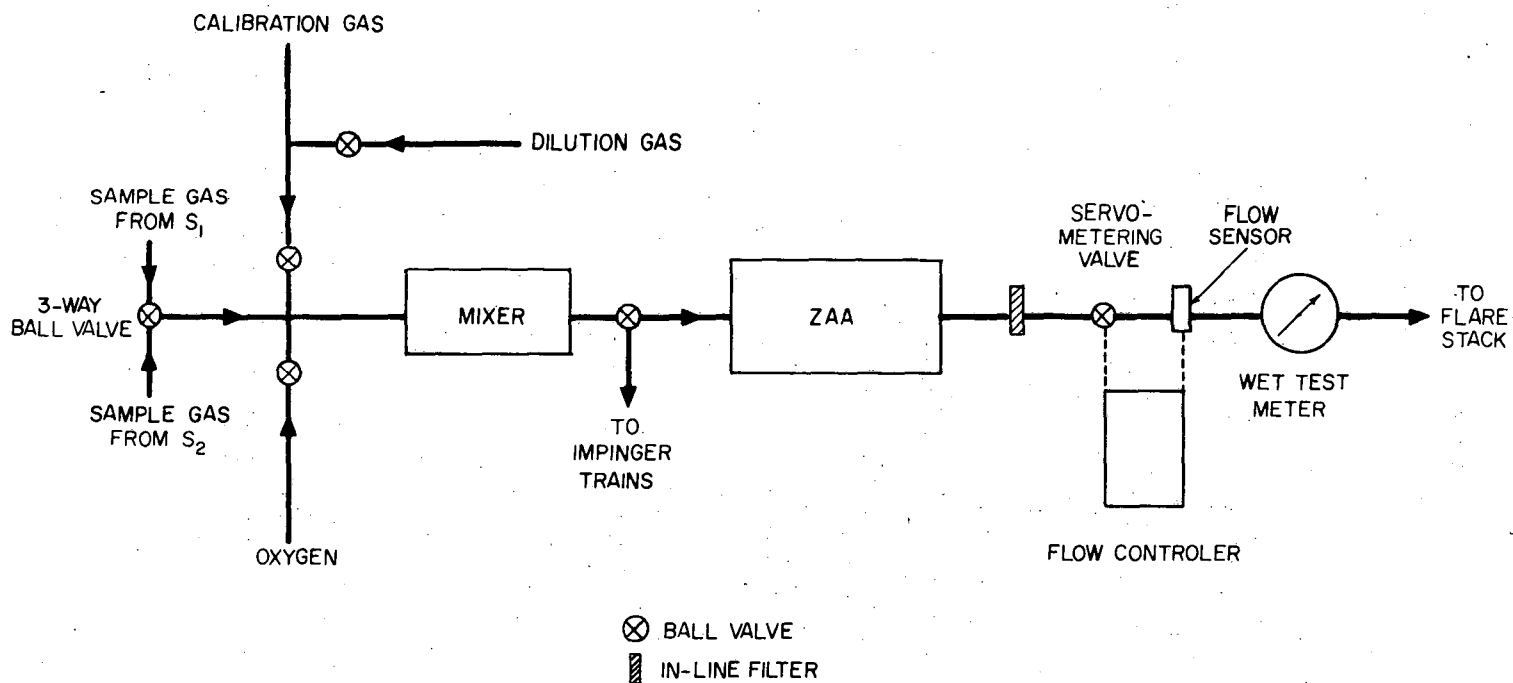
CALIBRATION GAS

DILUTION GAS

SAMPLE GAS FROM $S_1$

3-WAY BALL VALVE

SAMPLE GAS FROM $S_2$

OXYGEN

MIXER

TO IMPINGER TRAINS

ZAA

SERVO-METERING VALVE

FLOW SENSOR

FLOW CONTROLER

WET TEST METER

TO FLARE STACK

⊗ BALL VALVE

IN-LINE FILTER